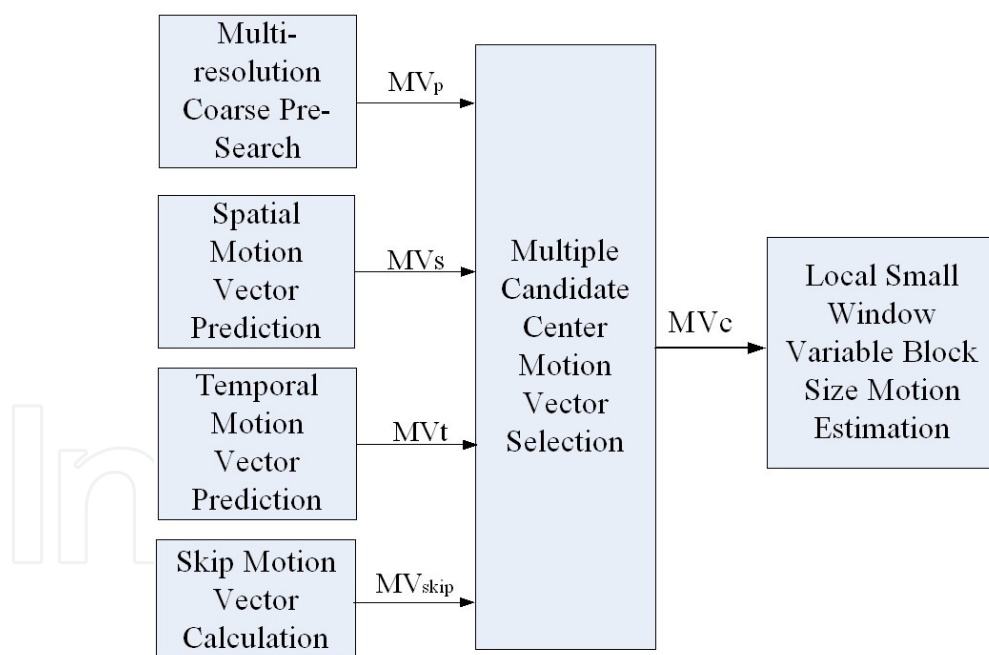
Multi-resolution Coarse Pre-Search

$MV_p$

Spatial Motion Vector Prediction

MVs

Temporal Motion Vector Prediction

MVt

Skip Motion Vector Calculation

$MV_{skip}$

Multiple Candidate Center Motion Vector Selection

MVc

Local Small Window Variable Block Size Motion Estimation